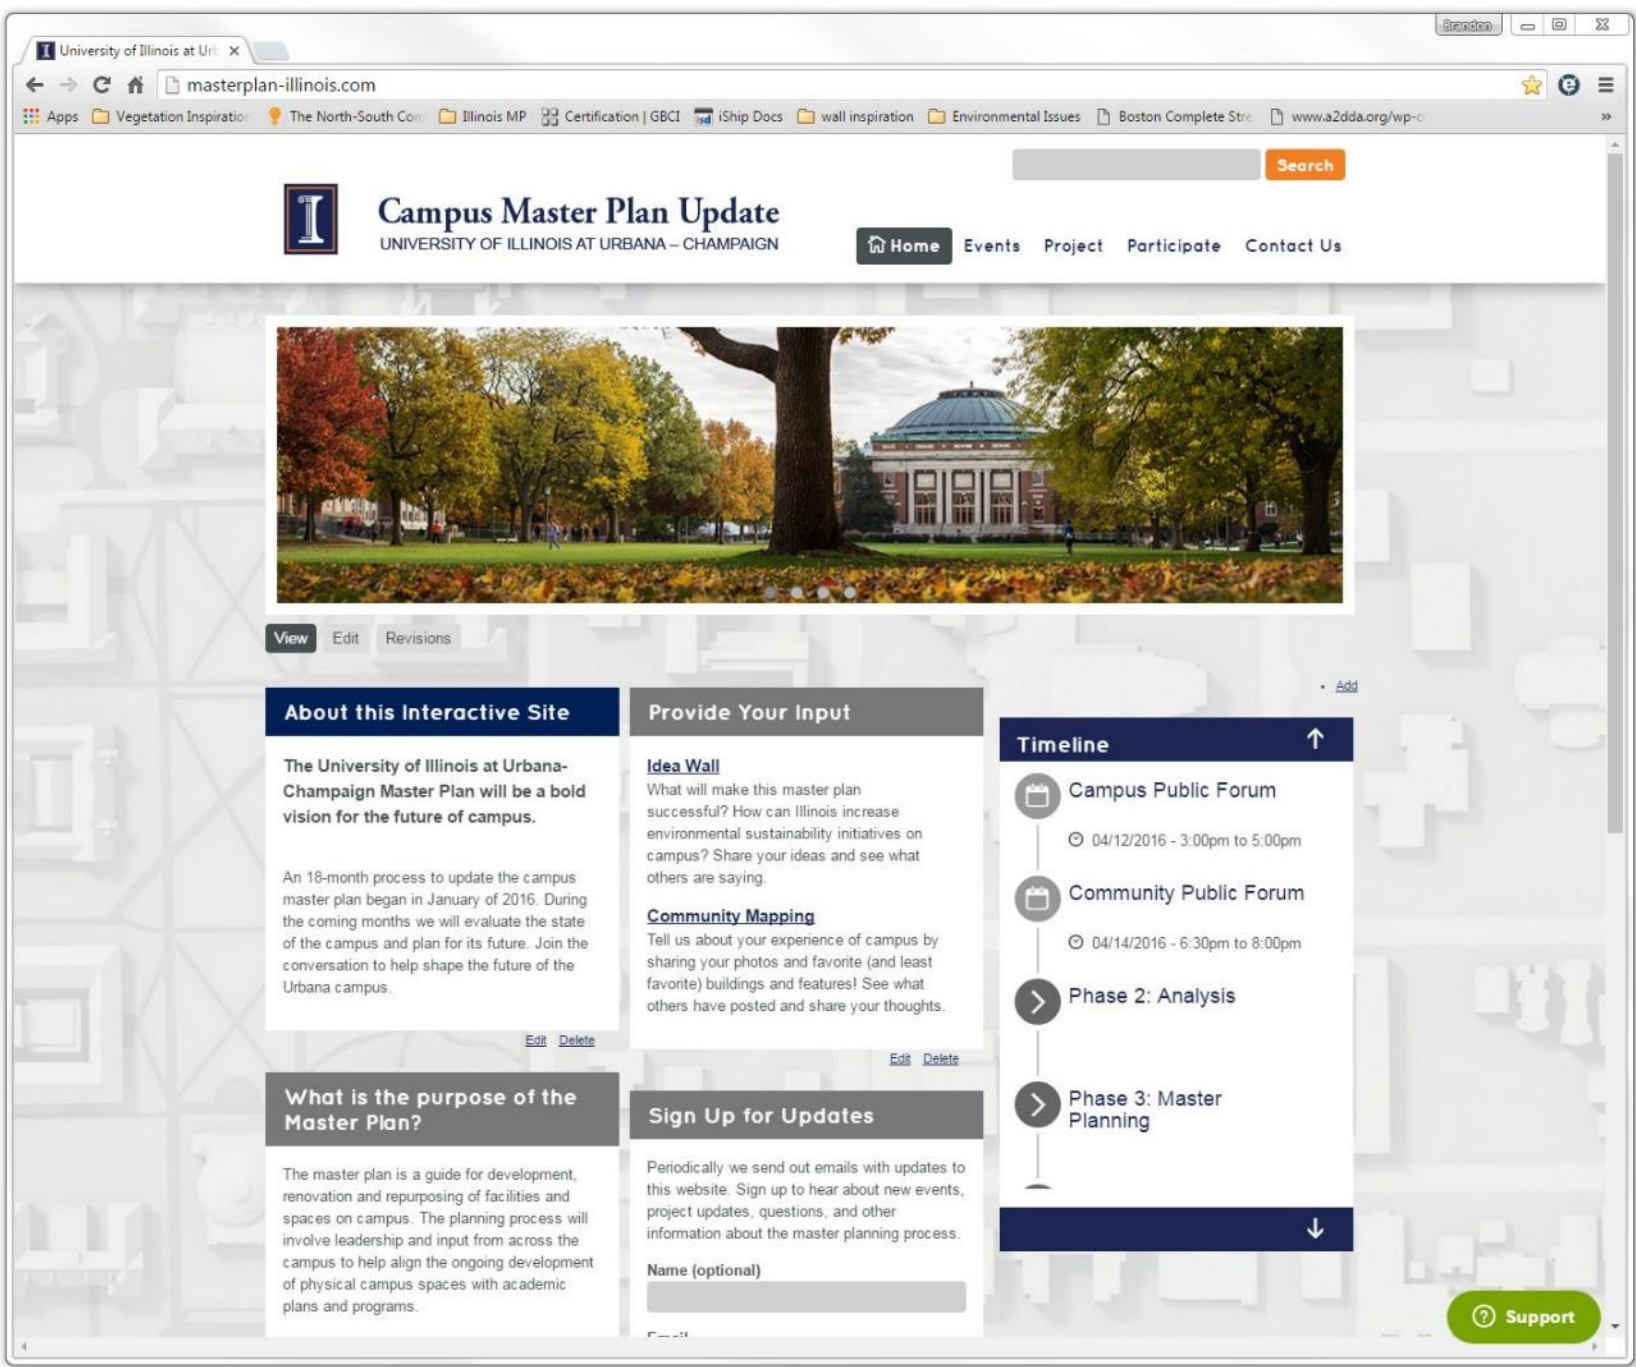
Brandon

University of Illinois at Ur ×

masterplan-illinois.com

Apps Vegetation Inspiratio The North-South Co Illinois MP Certification | GBCI iShip Docs wall inspiration Environmental Issues Boston Complete Str www.a2dda.org/wp-c »

Search

Campus Master Plan Update
UNIVERSITY OF ILLINOIS AT URBANA – CHAMPAIGN

Home Events Project Participate Contact Us

View Edit Revisions

• Add

About this Interactive Site

The University of Illinois at Urbana-Champaign Master Plan will be a bold vision for the future of campus.

An 18-month process to update the campus master plan began in January of 2016. During the coming months we will evaluate the state of the campus and plan for its future. Join the conversation to help shape the future of the Urbana campus.

Edit Delete

Provide Your Input

Idea Wall
What will make this master plan successful? How can Illinois increase environmental sustainability initiatives on campus? Share your ideas and see what others are saying.

Community Mapping
Tell us about your experience of campus by sharing your photos and favorite (and least favorite) buildings and features! See what others have posted and share your thoughts.

Edit Delete

Timeline

Campus Public Forum
04/12/2016 - 3:00pm to 5:00pm

Community Public Forum
04/14/2016 - 6:30pm to 8:00pm

Phase 2: Analysis

Phase 3: Master Planning

What is the purpose of the Master Plan?

The master plan is a guide for development, renovation and repurposing of facilities and spaces on campus. The planning process will involve leadership and input from across the campus to help align the ongoing development of physical campus spaces with academic plans and programs.

Sign Up for Updates

Periodically we send out emails with updates to this website. Sign up to hear about new events, project updates, questions, and other information about the master planning process.

Name (optional)

Email

Support